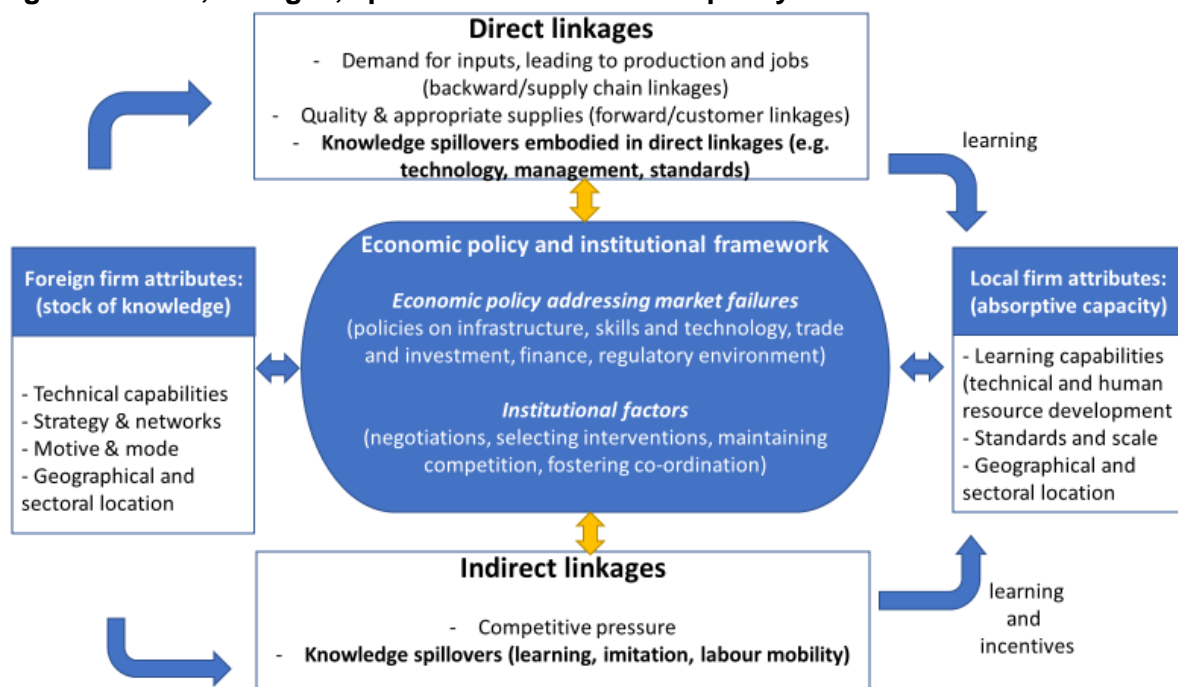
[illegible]

Direct linkages

- Demand for inputs, leading to production and jobs (backward/supply chain linkages)
- Quality & appropriate supplies (forward/customer linkages)
- **Knowledge spillovers embodied in direct linkages (e.g. technology, management, standards)**

learning

Foreign firm attributes: (stock of knowledge)

- Technical capabilities
- Strategy & networks
- Motive & mode
- Geographical and sectoral location

Economic policy and institutional framework

*Economic policy addressing market failures*
(policies on infrastructure, skills and technology, trade and investment, finance, regulatory environment)

*Institutional factors*
(negotiations, selecting interventions, maintaining competition, fostering co-ordination)

Local firm attributes: (absorptive capacity)

- Learning capabilities (technical and human resource development
- Standards and scale
- Geographical and sectoral location

Indirect linkages

- Competitive pressure
- **Knowledge spillovers (learning, imitation, labour mobility)**

learning and incentives